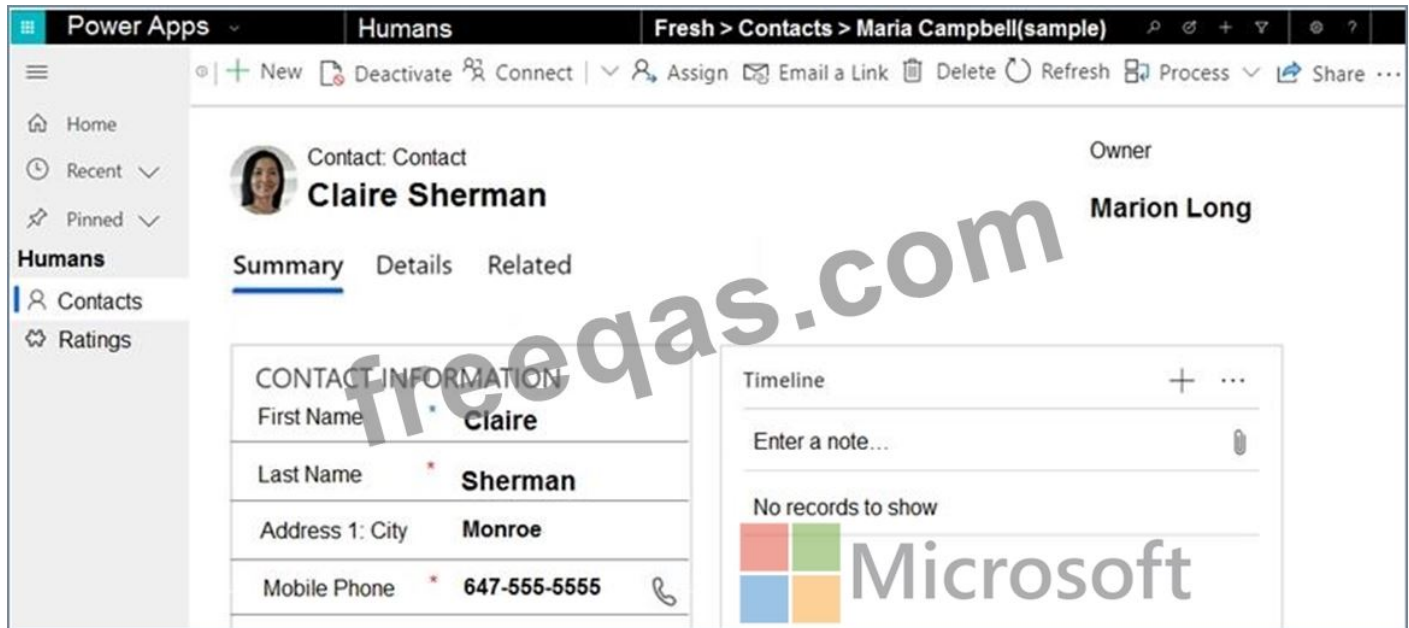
Power Apps Humans Fresh > Contacts > Maria Campbell(sample)

+ New Deactivate Connect Assign Email a Link Delete Refresh Process Share ···

Home
Recent
Pinned
Humans
Contacts
Ratings

Contact: Contact
Claire Sherman

Owner
Marion Long

Summary Details Related

freeqas.com

CONTACT INFORMATION
First Name * Claire
Last Name * Sherman
Address 1: City Monroe
Mobile Phone * 647-555-5555

Timeline + ···
Enter a note...
No records to show

Microsoft